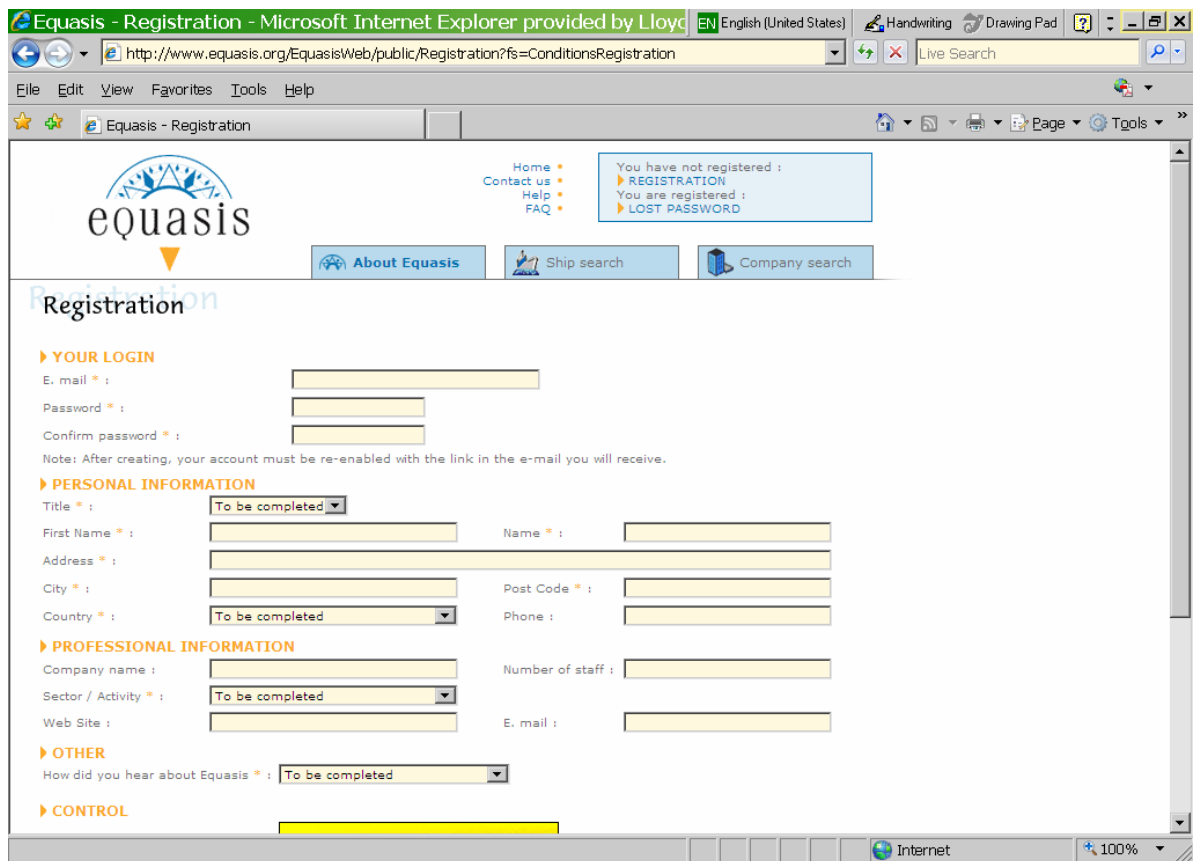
Equasis - Registration - Microsoft Internet Explorer provided by Lloyd
EN English (United States) Handwriting Drawing Pad

http://www.equasis.org/EquasisWeb/public/Registration?fs=ConditionsRegistration
Live Search

File Edit View Favorites Tools Help

Equasis - Registration

Page Tools

equasis

Home
Contact us
Help
FAQ

You have not registered :
REGISTRATION
You are registered :
LOST PASSWORD

About Equasis
Ship search
Company search

Registration

YOUR LOGIN
E. mail * :
Password * :
Confirm password * :
Note: After creating, your account must be re-enabled with the link in the e-mail you will receive.

PERSONAL INFORMATION
Title * : To be completed
First Name * :
Name * :
Address * :
City * :
Post Code * :
Country * : To be completed
Phone :

PROFESSIONAL INFORMATION
Company name :
Number of staff :
Sector / Activity * : To be completed
Web Site :
E. mail :

OTHER
How did you hear about Equasis * : To be completed

CONTROL

Internet
100%